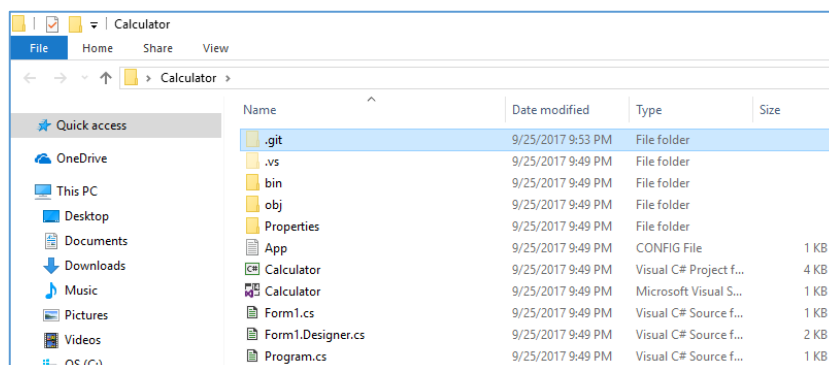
Calculator

File Home Share View

› Calculator ›

Quick access
OneDrive
This PC
Desktop
Documents
Downloads
Music
Pictures
Videos
OS (C:)

| Name | Date modified | Type | Size |
|---|---|---|---|
| .git | 9/25/2017 9:53 PM | File folder | |
| .vs | 9/25/2017 9:49 PM | File folder | |
| bin | 9/25/2017 9:49 PM | File folder | |
| obj | 9/25/2017 9:49 PM | File folder | |
| Properties | 9/25/2017 9:49 PM | File folder | |
| App | 9/25/2017 9:49 PM | CONFIG File | 1 KB |
| Calculator | 9/25/2017 9:49 PM | Visual C# Project f... | 4 KB |
| Calculator | 9/25/2017 9:49 PM | Microsoft Visual S... | 1 KB |
| Form1.cs | 9/25/2017 9:49 PM | Visual C# Source f... | 1 KB |
| Form1.Designer.cs | 9/25/2017 9:49 PM | Visual C# Source f... | 2 KB |
| Program.cs | 9/25/2017 9:49 PM | Visual C# Source f... | 1 KB |